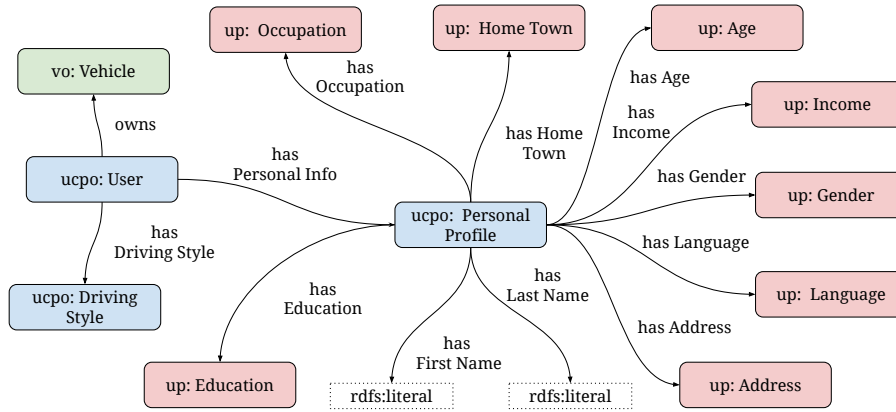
up: Occupation

up: Home Town

up: Age

vo: Vehicle

has Occupation

has Age

owns

has Income

up: Income

has Home Town

ucpo: User

has Personal Info

has Gender

up: Gender

ucpo: Personal Profile

has Driving Style

has Language

ucpo: Driving Style

has Education

has Last Name

up: Language

has Address

has First Name

up: Education

rdfs:literal

rdfs:literal

up: Address